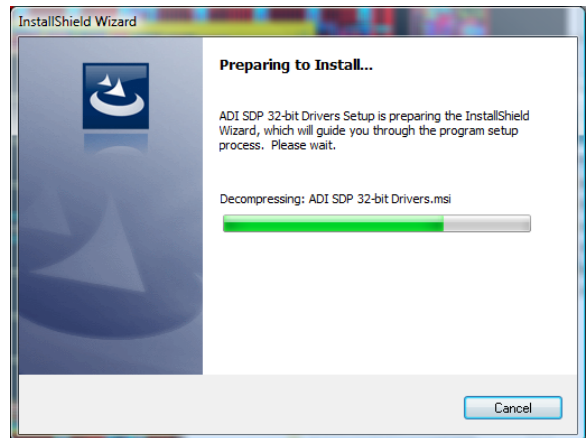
InstallShield Wizard

Preparing to Install...

ADI SDP 32-bit Drivers Setup is preparing the InstallShield Wizard, which will guide you through the program setup process. Please wait.

Decompressing: ADI SDP 32-bit Drivers.msi

Cancel